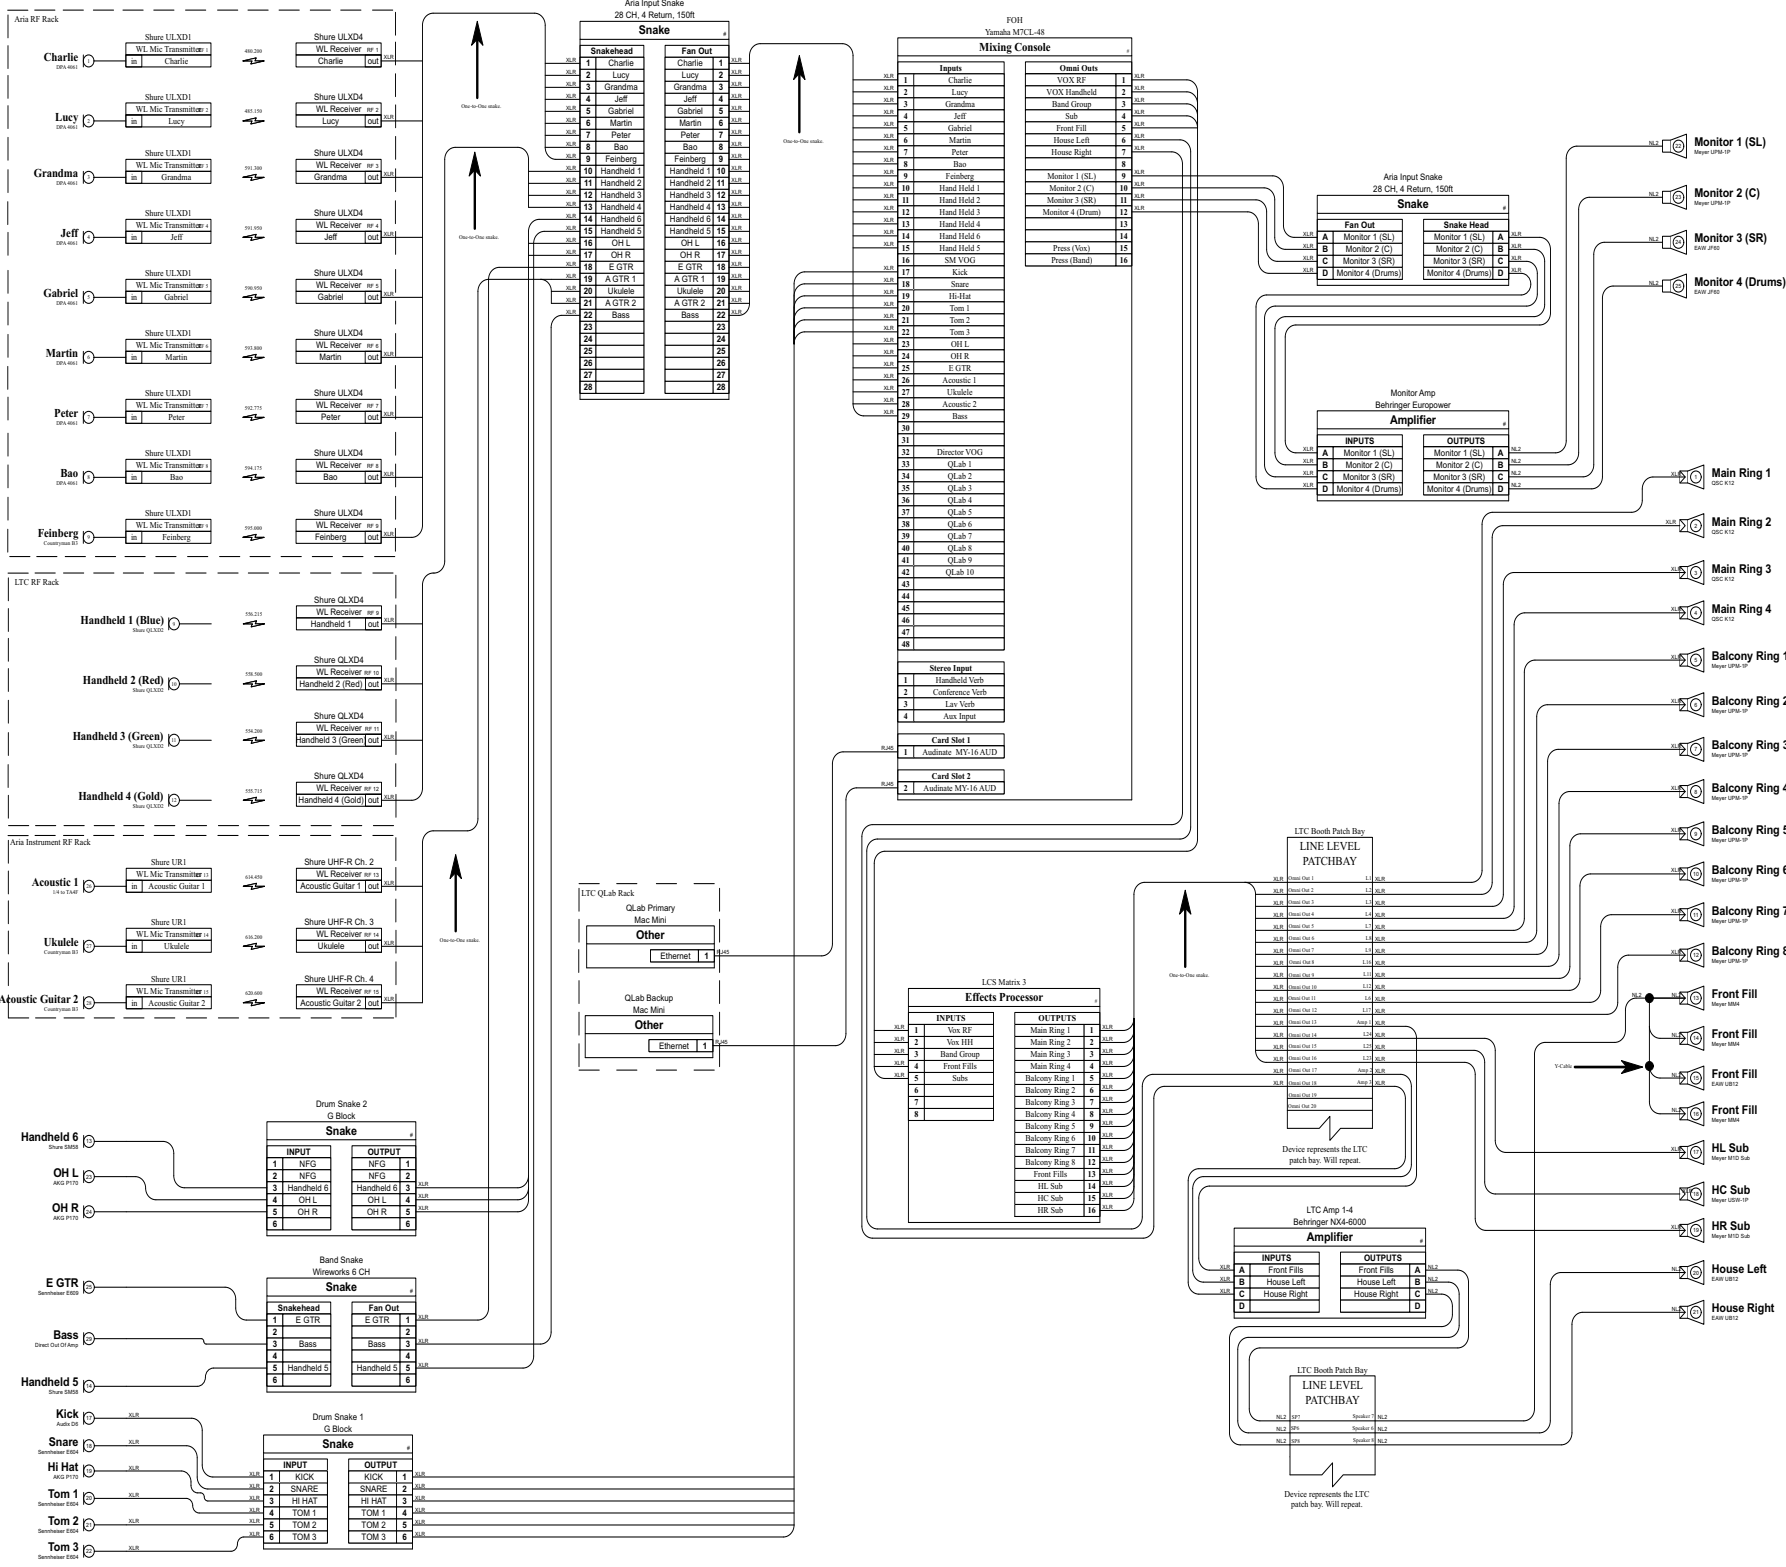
Aria RF Rack

Charlie DPA 4061 — Shure ULXD1 WL Mic Transmitter RF 1, in Charlie — 480.200 — Shure ULXD4 WL Receiver RF 1, Charlie out XLR
Lucy DPA 4061 — Shure ULXD1 WL Mic Transmitter RF 2, in Lucy — 485.150 — Shure ULXD4 WL Receiver RF 2, Lucy out XLR
Grandma DPA 4061 — Shure ULXD1 WL Mic Transmitter RF 3, in Grandma — 591.300 — Shure ULXD4 WL Receiver RF 3, Grandma out XLR
Jeff DPA 4061 — Shure ULXD1 WL Mic Transmitter RF 4, in Jeff — 591.950 — Shure ULXD4 WL Receiver RF 4, Jeff out XLR
Gabriel DPA 4061 — Shure ULXD1 WL Mic Transmitter RF 5, in Gabriel — 590.950 — Shure ULXD4 WL Receiver RF 5, Gabriel out XLR
Martin DPA 4061 — Shure ULXD1 WL Mic Transmitter RF 6, in Martin — 593.800 — Shure ULXD4 WL Receiver RF 6, Martin out XLR
Peter DPA 4061 — Shure ULXD1 WL Mic Transmitter RF 7, in Peter — 592.775 — Shure ULXD4 WL Receiver RF 7, Peter out XLR
Bao DPA 4061 — Shure ULXD1 WL Mic Transmitter RF 8, in Bao — 594.175 — Shure ULXD4 WL Receiver RF 8, Bao out XLR
Feinberg Countryman B3 — Shure ULXD1 WL Mic Transmitter RF 9, in Feinberg — 595.000 — Shure ULXD4 WL Receiver RF 9, Feinberg out XLR

LTC RF Rack

Handheld 1 (Blue) Shure QLXD2 — 556.215 — Shure QLXD4 WL Receiver RF 9, Handheld 1 out XLR
Handheld 2 (Red) Shure QLXD2 — 558.500 — Shure QLXD4 WL Receiver RF 10, Handheld 2 (Red) out XLR
Handheld 3 (Green) Shure QLXD2 — 556.200 — Shure QLXD4 WL Receiver RF 11, Handheld 3 (Green) out XLR
Handheld 4 (Gold) Shure QLXD2 — 555.715 — Shure QLXD4 WL Receiver RF 12, Handheld 4 (Gold) out XLR

Aria Instrument RF Rack

Acoustic 1 1/4 to TA4F — Shure UR1 WL Mic Transmitter RF 13, in Acoustic Guitar 1 — 614.450 — Shure UHF-R Ch. 2 WL Receiver RF 13, Acoustic Guitar 1 out XLR
Ukulele Countryman B3 — Shure UR1 WL Mic Transmitter RF 14, in Ukulele — 616.200 — Shure UHF-R Ch. 3 WL Receiver RF 14, Ukulele out XLR
Acoustic Guitar 2 Countryman B3 — Shure UR1 WL Mic Transmitter RF 15, in Acoustic Guitar 2 — 620.600 — Shure UHF-R Ch. 4 WL Receiver RF 15, Acoustic Guitar 2 out XLR

One-to-One snake.
One-to-One snake.
One-to-One snake.
One-to-One snake.
One-to-One snake.

Aria Input Snake
28 CH, 4 Return, 150ft
Snake

| Snakehead | | Fan Out | |
|---|---|---|---|
| 1 | Charlie | Charlie | 1 |
| 2 | Lucy | Lucy | 2 |
| 3 | Grandma | Grandma | 3 |
| 4 | Jeff | Jeff | 4 |
| 5 | Gabriel | Gabriel | 5 |
| 6 | Martin | Martin | 6 |
| 7 | Peter | Peter | 7 |
| 8 | Bao | Bao | 8 |
| 9 | Feinberg | Feinberg | 9 |
| 10 | Handheld 1 | Handheld 1 | 10 |
| 11 | Handheld 2 | Handheld 2 | 11 |
| 12 | Handheld 3 | Handheld 3 | 12 |
| 13 | Handheld 4 | Handheld 4 | 13 |
| 14 | Handheld 6 | Handheld 6 | 14 |
| 15 | Handheld 5 | Handheld 5 | 15 |
| 16 | OH L | OH L | 16 |
| 17 | OH R | OH R | 17 |
| 18 | E GTR | E GTR | 18 |
| 19 | A GTR 1 | A GTR 1 | 19 |
| 20 | Ukulele | Ukulele | 20 |
| 21 | A GTR 2 | A GTR 2 | 21 |
| 22 | Bass | Bass | 22 |
| 23 | | | 23 |
| 24 | | | 24 |
| 25 | | | 25 |
| 26 | | | 26 |
| 27 | | | 27 |
| 28 | | | 28 |

FOH
Yamaha M7CL-48
Mixing Console

| | Inputs |
|---|---|
| 1 | Charlie |
| 2 | Lucy |
| 3 | Grandma |
| 4 | Jeff |
| 5 | Gabriel |
| 6 | Martin |
| 7 | Peter |
| 8 | Bao |
| 9 | Feinberg |
| 10 | Hand Held 1 |
| 11 | Hand Held 2 |
| 12 | Hand Held 3 |
| 13 | Hand Held 4 |
| 14 | Hand Held 6 |
| 15 | Hand Held 5 |
| 16 | SM VOG |
| 17 | Kick |
| 18 | Snare |
| 19 | Hi-Hat |
| 20 | Tom 1 |
| 21 | Tom 2 |
| 22 | Tom 3 |
| 23 | OH L |
| 24 | OH R |
| 25 | E GTR |
| 26 | Acoustic 1 |
| 27 | Ukulele |
| 28 | Acoustic 2 |
| 29 | Bass |
| 30 | |
| 31 | |
| 32 | Director VOG |
| 33 | QLab 1 |
| 34 | QLab 2 |
| 35 | QLab 3 |
| 36 | QLab 4 |
| 37 | QLab 5 |
| 38 | QLab 6 |
| 39 | QLab 7 |
| 40 | QLab 8 |
| 41 | QLab 9 |
| 42 | QLab 10 |
| 43 | |
| 44 | |
| 45 | |
| 46 | |
| 47 | |
| 48 | |

| Omni Outs | |
|---|---|
| VOX RF | 1 |
| VOX Handheld | 2 |
| Band Group | 3 |
| Sub | 4 |
| Front Fill | 5 |
| House Left | 6 |
| House Right | 7 |
| | 8 |
| Monitor 1 (SL) | 9 |
| Monitor 2 (C) | 10 |
| Monitor 3 (SR) | 11 |
| Monitor 4 (Drum) | 12 |
| | 13 |
| | 14 |
| Press (Vox) | 15 |
| Press (Band) | 16 |

| | Stereo Input |
|---|---|
| 1 | Handheld Verb |
| 2 | Conference Verb |
| 3 | Lav Verb |
| 4 | Aux Input |

Card Slot 1
1 Audinate MY-16 AUD
Card Slot 2
2 Audinate MY-16 AUD
RJ45 RJ45

Aria Input Snake
28 CH, 4 Return, 150ft
Snake

| | Fan Out | Snake Head | |
|---|---|---|---|
| A | Monitor 1 (SL) | Monitor 1 (SL) | A |
| B | Monitor 2 (C) | Monitor 2 (C) | B |
| C | Monitor 3 (SR) | Monitor 3 (SR) | C |
| D | Monitor 4 (Drums) | Monitor 4 (Drums) | D |

Monitor Amp
Behringer Europower
Amplifier

| | INPUTS | OUTPUTS | |
|---|---|---|---|
| A | Monitor 1 (SL) | Monitor 1 (SL) | A |
| B | Monitor 2 (C) | Monitor 2 (C) | B |
| C | Monitor 3 (SR) | Monitor 3 (SR) | C |
| D | Monitor 4 (Drums) | Monitor 4 (Drums) | D |

Monitor 1 (SL) Meyer UPM-1P
Monitor 2 (C) Meyer UPM-1P
Monitor 3 (SR) EAW JF60
Monitor 4 (Drums) EAW JF60

Main Ring 1 QSC K12
Main Ring 2 QSC K12
Main Ring 3 QSC K12
Main Ring 4 QSC K12
Balcony Ring 1 Meyer UPM-1P
Balcony Ring 2 Meyer UPM-1P
Balcony Ring 3 Meyer UPM-1P
Balcony Ring 4 Meyer UPM-1P
Balcony Ring 5 Meyer UPM-1P
Balcony Ring 6 Meyer UPM-1P
Balcony Ring 7 Meyer UPM-1P
Balcony Ring 8 Meyer UPM-1P
Front Fill Meyer MM4
Front Fill Meyer MM4
Front Fill EAW UB12
Front Fill Meyer MM4
Y-Cable
HL Sub Meyer M1D Sub
HC Sub Meyer USW-1P
HR Sub Meyer M1D Sub
House Left EAW UB12
House Right EAW UB12

LTC QLab Rack
QLab Primary
Mac Mini
Other
Ethernet 1
QLab Backup
Mac Mini
Other
Ethernet 1

LTC Booth Patch Bay
LINE LEVEL PATCHBAY
Omni Out 1 L1; Omni Out 2 L2; Omni Out 3 L3; Omni Out 4 L4; Omni Out 5 L7; Omni Out 6 L8; Omni Out 7 L9; Omni Out 8 L16; Omni Out 9 L11; Omni Out 10 L12; Omni Out 11 L6; Omni Out 12 L17; Omni Out 13 Amp 1; Omni Out 14 L24; Omni Out 15 L25; Omni Out 16 L23; Omni Out 17 Amp 2; Omni Out 18 Amp 3; Omni Out 19; Omni Out 20
Device represents the LTC patch bay. Will repeat.

LCS Matrix 3
Effects Processor

| | INPUTS | OUTPUTS | |
|---|---|---|---|
| 1 | Vox RF | Main Ring 1 | 1 |
| 2 | Vox HH | Main Ring 2 | 2 |
| 3 | Band Group | Main Ring 3 | 3 |
| 4 | Front Fills | Main Ring 4 | 4 |
| 5 | Subs | Balcony Ring 1 | 5 |
| 6 | | Balcony Ring 2 | 6 |
| 7 | | Balcony Ring 3 | 7 |
| 8 | | Balcony Ring 4 | 8 |
| | | Balcony Ring 5 | 9 |
| | | Balcony Ring 6 | 10 |
| | | Balcony Ring 7 | 11 |
| | | Balcony Ring 8 | 12 |
| | | Front Fills | 13 |
| | | HL Sub | 14 |
| | | HC Sub | 15 |
| | | HR Sub | 16 |

LTC Amp 1-4
Behringer NX4-6000
Amplifier

| | INPUTS | OUTPUTS | |
|---|---|---|---|
| A | Front Fills | Front Fills | A |
| B | House Left | House Left | B |
| C | House Right | House Right | C |
| D | | | D |

LTC Booth Patch Bay
LINE LEVEL PATCHBAY
SP7 Speaker 7; SP8 Speaker 8; SP9 Speaker 9
Device represents the LTC patch bay. Will repeat.

Drum Snake 2
G Block
Snake

| | INPUT | OUTPUT | |
|---|---|---|---|
| 1 | NFG | NFG | 1 |
| 2 | NFG | NFG | 2 |
| 3 | Handheld 6 | Handheld 6 | 3 |
| 4 | OH L | OH L | 4 |
| 5 | OH R | OH R | 5 |
| 6 | | | 6 |

Handheld 6 Shure SM58
OH L AKG P170
OH R AKG P170

Band Snake
Wireworks 6 CH
Snake

| | Snakehead | Fan Out | |
|---|---|---|---|
| 1 | E GTR | E GTR | 1 |
| 2 | | | 2 |
| 3 | Bass | Bass | 3 |
| 4 | | | 4 |
| 5 | Handheld 5 | Handheld 5 | 5 |
| 6 | | | 6 |

E GTR Sennheiser E609
Bass Direct Out Of Amp
Handheld 5 Shure SM58

Drum Snake 1
G Block
Snake

| | INPUT | OUTPUT | |
|---|---|---|---|
| 1 | KICK | KICK | 1 |
| 2 | SNARE | SNARE | 2 |
| 3 | HI HAT | HI HAT | 3 |
| 4 | TOM 1 | TOM 1 | 4 |
| 5 | TOM 2 | TOM 2 | 5 |
| 6 | TOM 3 | TOM 3 | 6 |

Kick Audix D6
Snare Sennheiser E604
Hi Hat AKG P170
Tom 1 Sennheiser E604
Tom 2 Sennheiser E604
Tom 3 Sennheiser E604